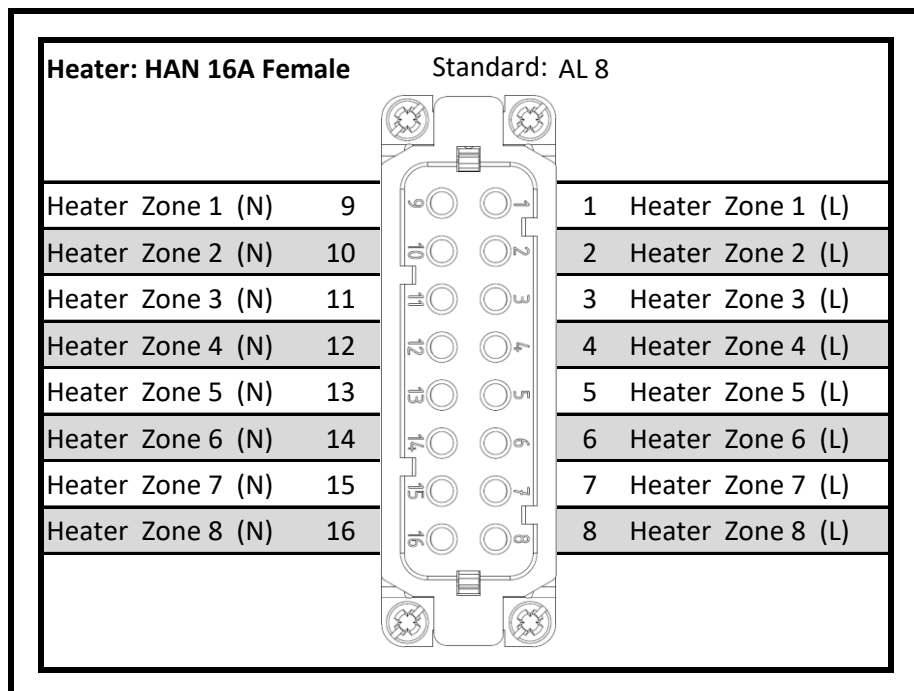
**Heater: HAN 16A Female** Standard: AL 8

| | | | | |
|---|---|---|---|---|
| Heater Zone 1 (N) | 9 | 9 1 | 1 | Heater Zone 1 (L) |
| Heater Zone 2 (N) | 10 | 10 2 | 2 | Heater Zone 2 (L) |
| Heater Zone 3 (N) | 11 | 11 3 | 3 | Heater Zone 3 (L) |
| Heater Zone 4 (N) | 12 | 12 4 | 4 | Heater Zone 4 (L) |
| Heater Zone 5 (N) | 13 | 13 5 | 5 | Heater Zone 5 (L) |
| Heater Zone 6 (N) | 14 | 14 6 | 6 | Heater Zone 6 (L) |
| Heater Zone 7 (N) | 15 | 15 7 | 7 | Heater Zone 7 (L) |
| Heater Zone 8 (N) | 16 | 16 8 | 8 | Heater Zone 8 (L) |